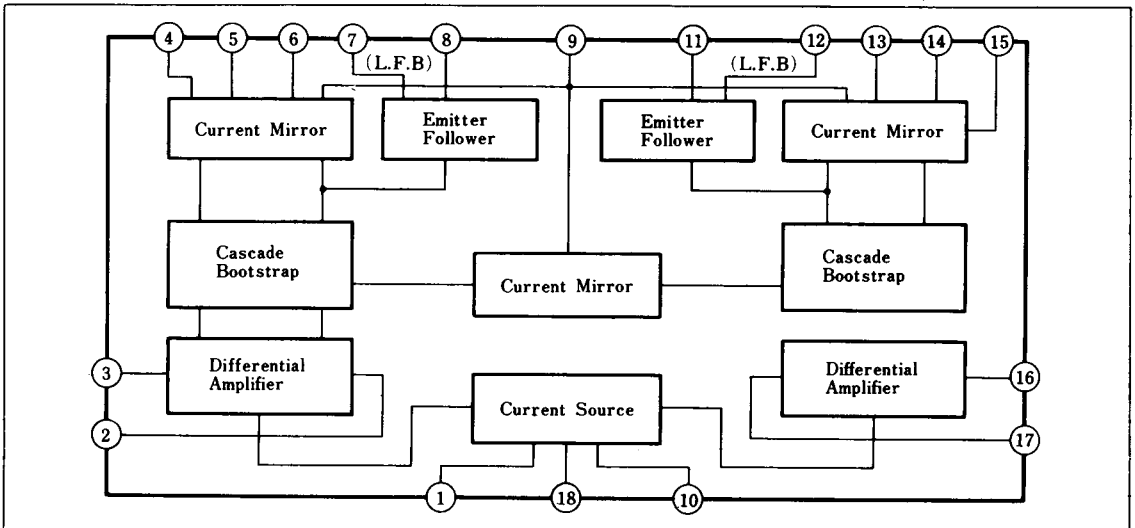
4
5
6
7
(L.F.B)
8
9
11
(L.F.B)
12
13
14
15

Current Mirror
Emitter Follower
Emitter Follower
Current Mirror

Cascade Bootstrap
Current Mirror
Cascade Bootstrap

3
Differential Amplifier
Differential Amplifier
16

2
Current Source
17

1
18
10